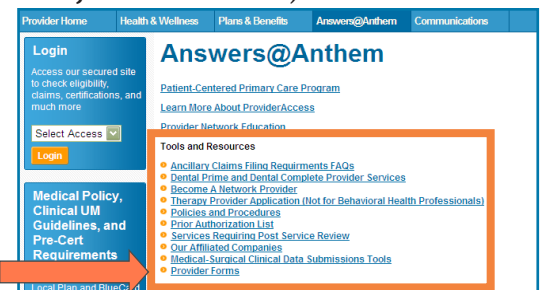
Provider Home | Health & Wellness | Plans & Benefits | Answers@Anthem | Communications

Login

Access our secured site to check eligibility, claims, certifications, and much more

Select Access

Login

Medical Policy, Clinical UM Guidelines, and Pre-Cert Requirements

Local Plan and BlueCard

Answers@Anthem

Patient-Centered Primary Care Program

Learn More About ProviderAccess

Provider Network Education

Tools and Resources

Ancillary Claims Filing Requirements FAQs
Dental Prime and Dental Complete Provider Services
Become A Network Provider
Therapy Provider Application (Not for Behavioral Health Professionals)
Policies and Procedures
Prior Authorization List
Services Requiring Post Service Review
Our Affiliated Companies
Medical-Surgical Clinical Data Submissions Tools
Provider Forms